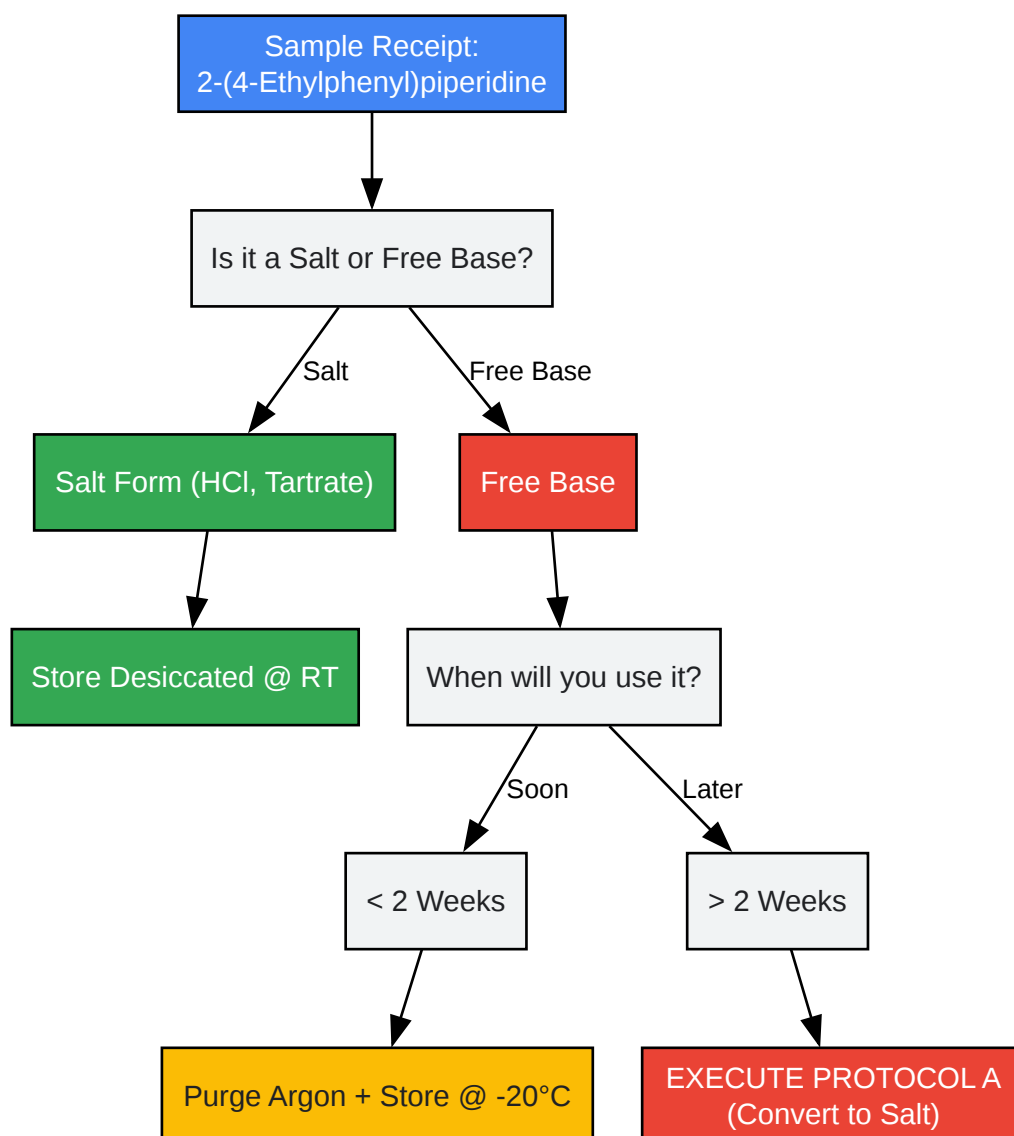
Sample Receipt:
2-(4-Ethylphenyl)piperidine

Is it a Salt or Free Base?

Salt

Free Base

Salt Form (HCl, Tartrate)

Free Base

Store Desiccated @ RT

When will you use it?

Soon

Later

< 2 Weeks

> 2 Weeks

Purge Argon + Store @ -20°C

EXECUTE PROTOCOL A
(Convert to Salt)